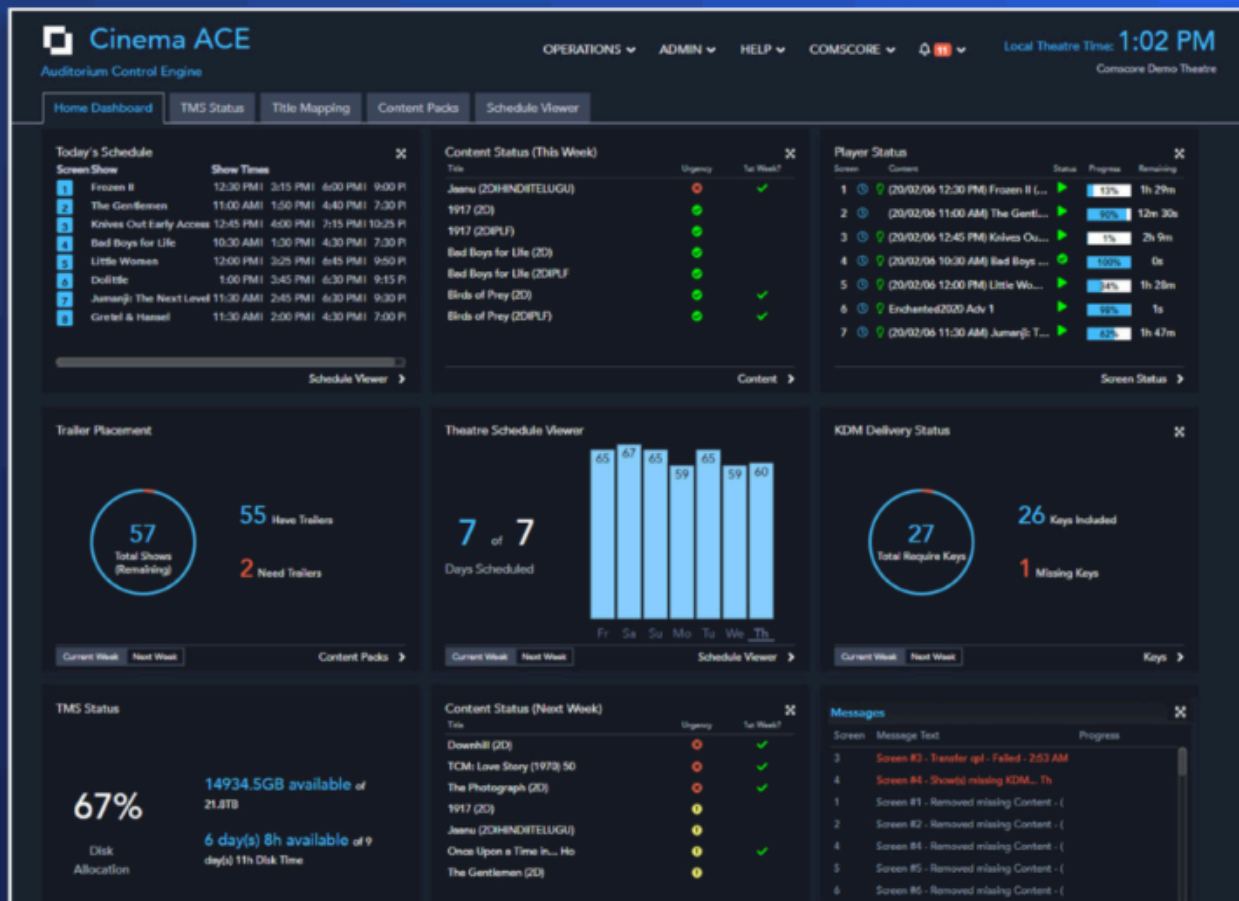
Cinema ACE
Auditorium Control Engine

OPERATIONS ADMIN HELP COMSCORE 11

Local Theatre Time: 1:02 PM
Comscore Demo Theatre

Home Dashboard | TMS Status | Title Mapping | Content Packs | Schedule Viewer

Today's Schedule

| Screen | Show | Show Times | | | |
|---|---|---|---|---|---|
| 1 | Frozen II | 12:30 PM | 3:15 PM | 6:00 PM | 9:00 P |
| 2 | The Gentlemen | 11:00 AM | 1:50 PM | 4:40 PM | 7:30 P |
| 3 | Knives Out Early Access | 12:45 PM | 4:00 PM | 7:15 PM | 10:25 P |
| 4 | Bad Boys for Life | 10:30 AM | 1:30 PM | 4:30 PM | 7:30 P |
| 5 | Little Women | 12:00 PM | 3:25 PM | 6:45 PM | 9:50 P |
| 6 | Dolittle | 1:00 PM | 3:45 PM | 6:30 PM | 9:15 P |
| 7 | Jumanji: The Next Level | 11:30 AM | 2:45 PM | 6:30 PM | 9:30 P |
| 8 | Gretel & Hansel | 11:30 AM | 2:00 PM | 4:30 PM | 7:00 P |

Schedule Viewer

Content Status (This Week)

| Title | Urgency | 1st Week? |
|---|---|---|
| Jaanu (2D(HINDI)TELUGU) | | ✓ |
| 1917 (2D) | | |
| 1917 (2D(PLF) | | |
| Bad Boys for Life (2D) | | |
| Bad Boys for Life (2D(PLF) | | |
| Birds of Prey (2D) | | ✓ |
| Birds of Prey (2D(PLF) | | ✓ |

Content

Player Status

| Screen | Content | Status | Progress | Remaining |
|---|---|---|---|---|
| 1 | (20/02/06 12:30 PM) Frozen II ( ... | | 13% | 1h 29m |
| 2 | (20/02/06 11:00 AM) The Gentl... | | 90% | 12m 30s |
| 3 | (20/02/06 12:45 PM) Knives Ou... | | 1% | 2h 9m |
| 4 | (20/02/06 10:30 AM) Bad Boys ... | | 100% | 0s |
| 5 | (20/02/06 12:00 PM) Little Wo... | | 34% | 1h 28m |
| 6 | Enchanted2020 Adv 1 | | 99% | 1s |
| 7 | (20/02/06 11:30 AM) Jumanji: T... | | 62% | 1h 47m |

Screen Status

Trailer Placement
57 Total Shows (Remaining)
55 Have Trailers
2 Need Trailers
Current Week | Next Week
Content Packs

Theatre Schedule Viewer
7 of 7
Days Scheduled
65 67 65 59 65 59 60
Fr Sa Su Mo Tu We Th
Current Week | Next Week
Schedule Viewer

KDM Delivery Status
27 Total Require Keys
26 Keys Included
1 Missing Keys
Current Week | Next Week
Keys

TMS Status
67%
Disk Allocation
14934.5GB available of 21.0TB
6 day(s) 8h available of 9 day(s) 11h Disk Time

Content Status (Next Week)

| Title | Urgency | 1st Week? |
|---|---|---|
| Downhill (2D) | | ✓ |
| TCM: Love Story (1970) 50 | | ✓ |
| The Photograph (2D) | | ✓ |
| 1917 (2D) | | |
| Jaanu (2D(HINDI)TELUGU) | | |
| Once Upon a Time in... Ho | | ✓ |
| The Gentlemen (2D) | | |

Messages

| Screen | Message Text | Progress |
|---|---|---|
| 3 | Screen #3 - Transfer cpl - Failed - 2:53 AM | |
| 4 | Screen #4 - Show(s) missing KDM... Th | |
| 1 | Screen #1 - Removed missing Content - ( | |
| 2 | Screen #2 - Removed missing Content - ( | |
| 4 | Screen #4 - Removed missing Content - ( | |
| 5 | Screen #5 - Removed missing Content - ( | |
| 6 | Screen #6 - Removed missing Content - ( | |